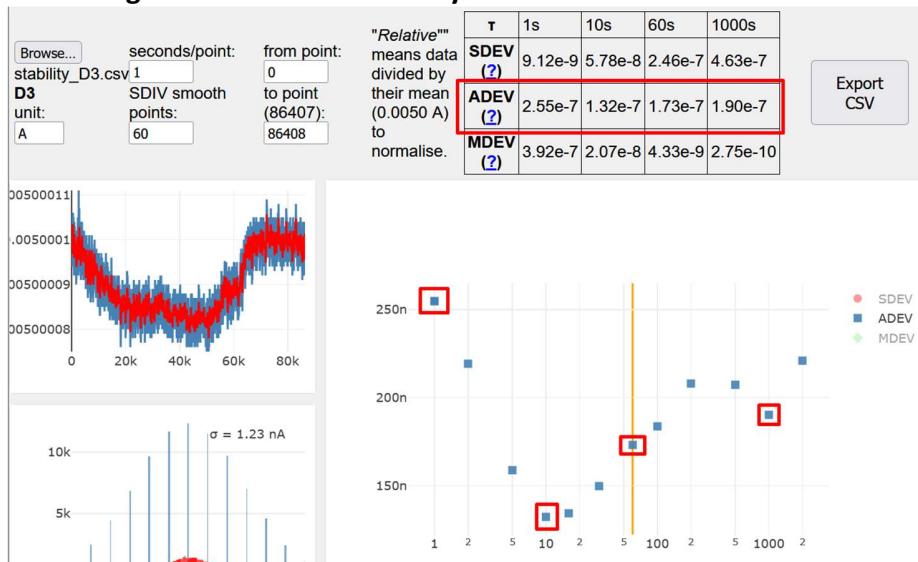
Browse...
stability_D3.csv
D3
unit:
A

seconds/point:
1
SDIV smooth points:
60

from point:
0
to point (86407):
86408

"Relative"" means data divided by their mean (0.0050 A) to normalise.

| τ | 1s | 10s | 60s | 1000s |
|---|---|---|---|---|
| SDEV (?) | 9.12e-9 | 5.78e-8 | 2.46e-7 | 4.63e-7 |
| ADEV (?) | 2.55e-7 | 1.32e-7 | 1.73e-7 | 1.90e-7 |
| MDEV (?) | 3.92e-7 | 2.07e-8 | 4.33e-9 | 2.75e-10 |

Export CSV

00500011
.0050001
00500009
00500008
0
20k
40k
60k
80k

σ = 1.23 nA
10k
5k

SDEV
ADEV
MDEV

250n
200n
150n
1
2
5
10
2
5
100
2
5
1000
2